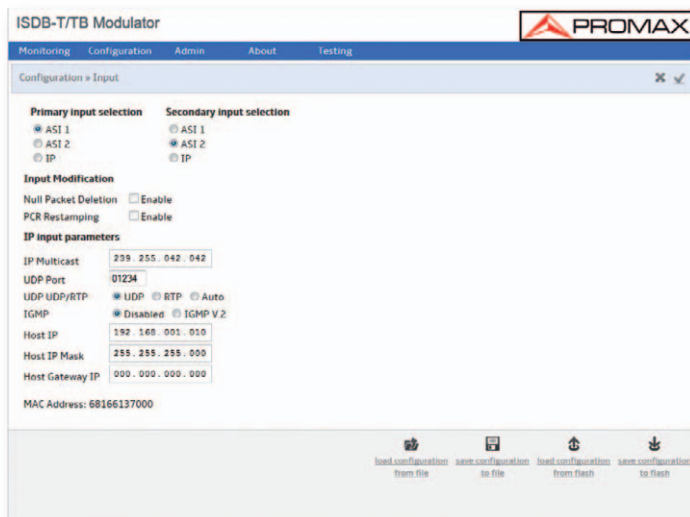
ISDB-T/TB Modulator

PROMAX

Monitoring Configuration Admin About Testing

Configuration » Input

Primary input selection
ASI 1
ASI 2
IP

Secondary input selection
ASI 1
ASI 2
IP

Input Modification

Null Packet Deletion Enable

PCR Restamping Enable

IP input parameters

IP Multicast 239.255.042.042

UDP Port 01234

UDP UDP/RTP UDP RTP Auto

IGMP Disabled IGMP V.2

Host IP 192.168.001.010

Host IP Mask 255.255.255.000

Host Gateway IP 000.000.000.000

MAC Address: 68166137000

load configuration from file save configuration to file load configuration from flash save configuration to flash